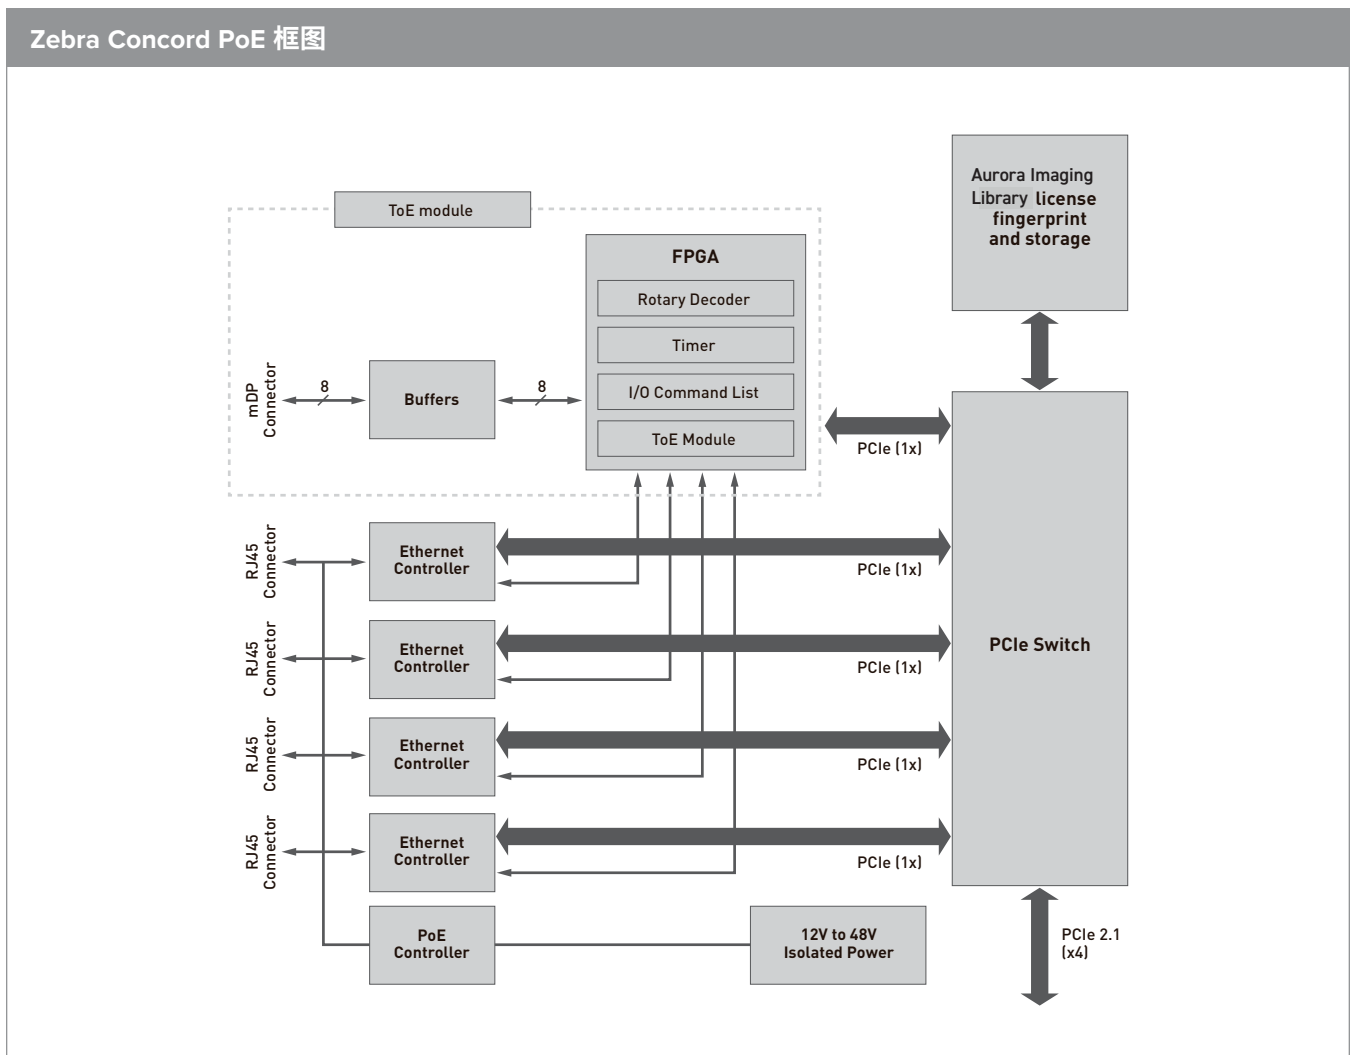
Zebra Concord PoE 框图

ToE module

FPGA

Rotary Decoder

Timer

I/O Command List

ToE Module

Aurora Imaging Library license fingerprint and storage

mDP Connector

8

Buffers

8

PCIe (1x)

RJ45 Connector

Ethernet Controller

PCIe (1x)

RJ45 Connector

Ethernet Controller

PCIe (1x)

PCIe Switch

RJ45 Connector

Ethernet Controller

PCIe (1x)

RJ45 Connector

Ethernet Controller

PCIe (1x)

PoE Controller

12V to 48V Isolated Power

PCIe 2.1 (x4)